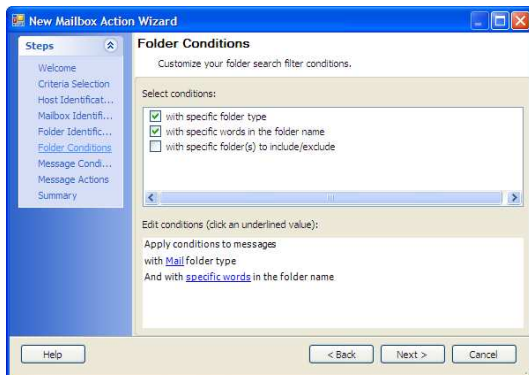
New Mailbox Action Wizard

Steps

Welcome
Criteria Selection
Host Identificat...
Mailbox Identifi...
Folder Identific...
Folder Conditions
Message Condi...
Message Actions
Summary

Folder Conditions

Customize your folder search filter conditions.

Select conditions:

with specific folder type
with specific words in the folder name
with specific folder(s) to include/exclude

Edit conditions (click an underlined value):

Apply conditions to messages
with Mail folder type
And with specific words in the folder name

Help

< Back

Next >

Cancel